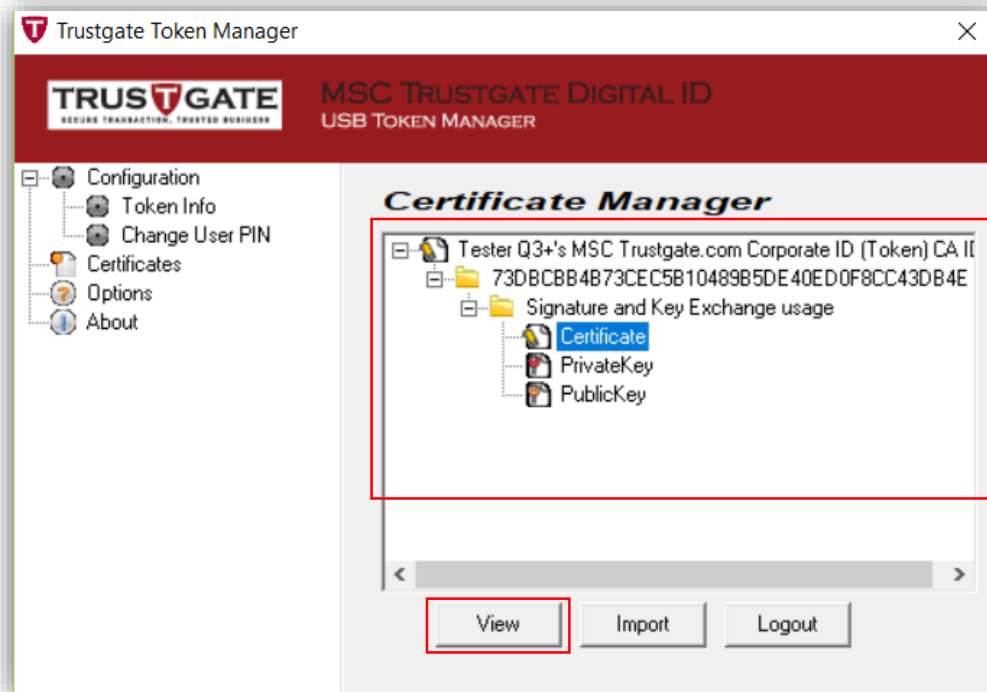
Trustgate Token Manager

TRUSTGATE
SECURE TRANSACTION, TRUSTED BUSINESS

MSC TRUSTGATE DIGITAL ID
USB TOKEN MANAGER

Configuration
Token Info
Change User PIN
Certificates
Options
About

Certificate Manager

Tester Q3+'s MSC Trustgate.com Corporate ID (Token) CA ID
73DBCBB4B73CEC5B10489B5DE40ED0F8CC43DB4E
Signature and Key Exchange usage
Certificate
PrivateKey
PublicKey

View
Import
Logout